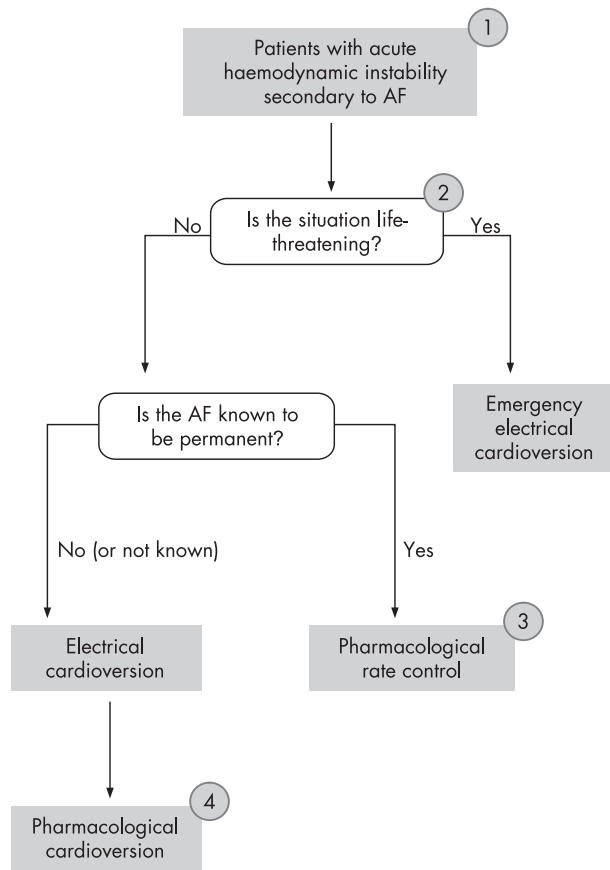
1
Patients with acute haemodynamic instability secondary to AF

2
Is the situation life-threatening?

No

Yes

Emergency electrical cardioversion

Is the AF known to be permanent?

No (or not known)

Yes

Electrical cardioversion

3
Pharmacological rate control

4
Pharmacological cardioversion